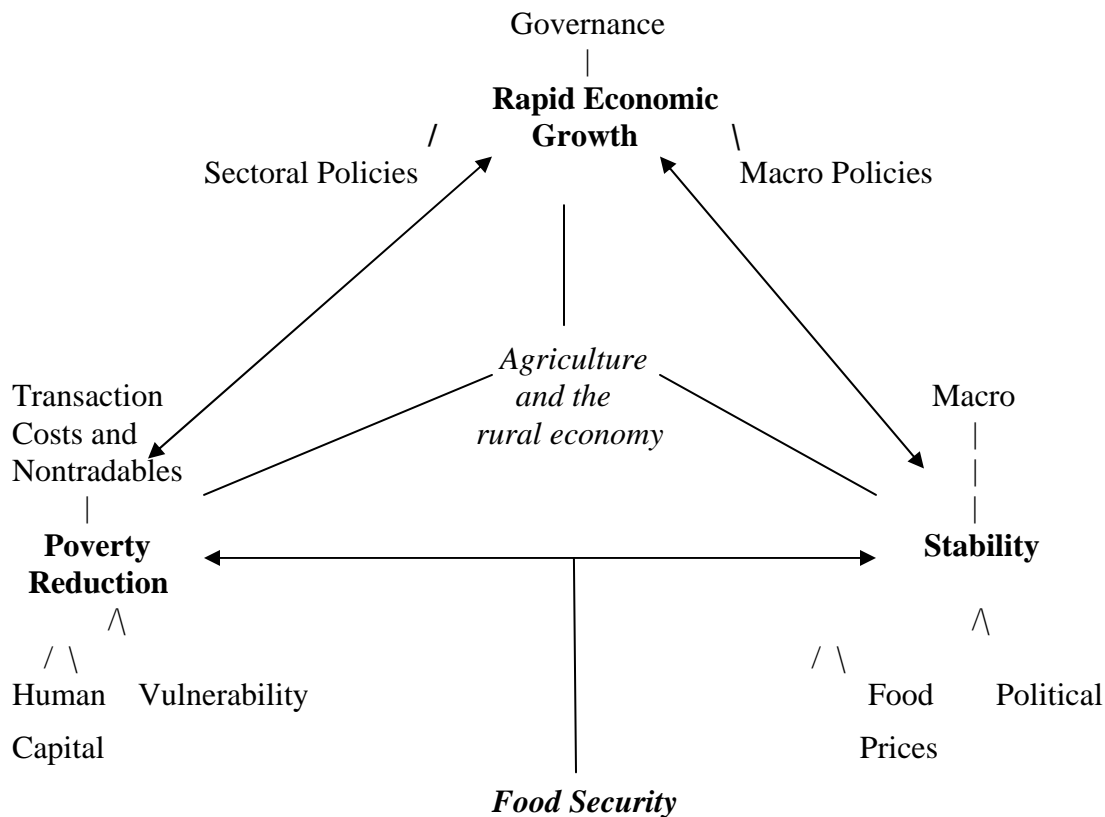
Governance

**Rapid Economic Growth**

Sectoral Policies

Macro Policies

*Agriculture and the rural economy*

Transaction Costs and Nontradables

**Poverty Reduction**

Human Capital

Vulnerability

Macro

**Stability**

Food Prices

Political

***Food Security***